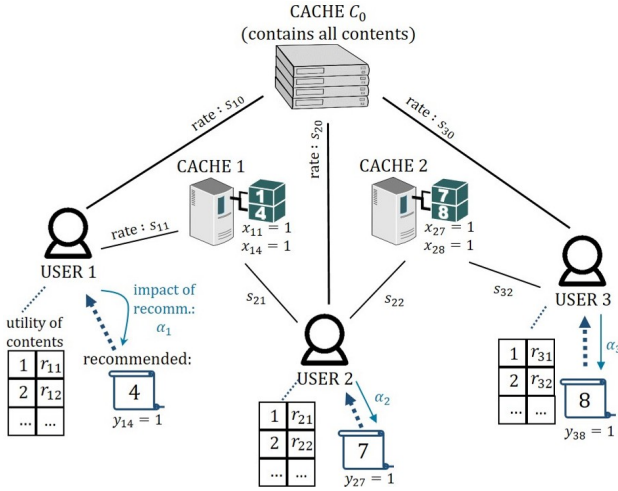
CACHE $C_0$
(contains all contents)

rate : $s_{10}$

rate : $s_{20}$

rate : $s_{30}$

CACHE 1

1
4

$x_{11} = 1$
$x_{14} = 1$

CACHE 2

7
8

$x_{27} = 1$
$x_{28} = 1$

rate : $s_{11}$

USER 1

$s_{21}$

$s_{22}$

$s_{32}$

USER 3

impact of recomm.: $\alpha_1$

utility of contents

| 1 | $r_{11}$ |
|---|---|
| 2 | $r_{12}$ |
| ... | ... |

recommended:

4

$y_{14} = 1$

USER 2

$\alpha_2$

| 1 | $r_{21}$ |
|---|---|
| 2 | $r_{22}$ |
| ... | ... |

7

$y_{27} = 1$

| 1 | $r_{31}$ |
|---|---|
| 2 | $r_{32}$ |
| ... | ... |

$\alpha$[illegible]

8

$y_{38} = 1$